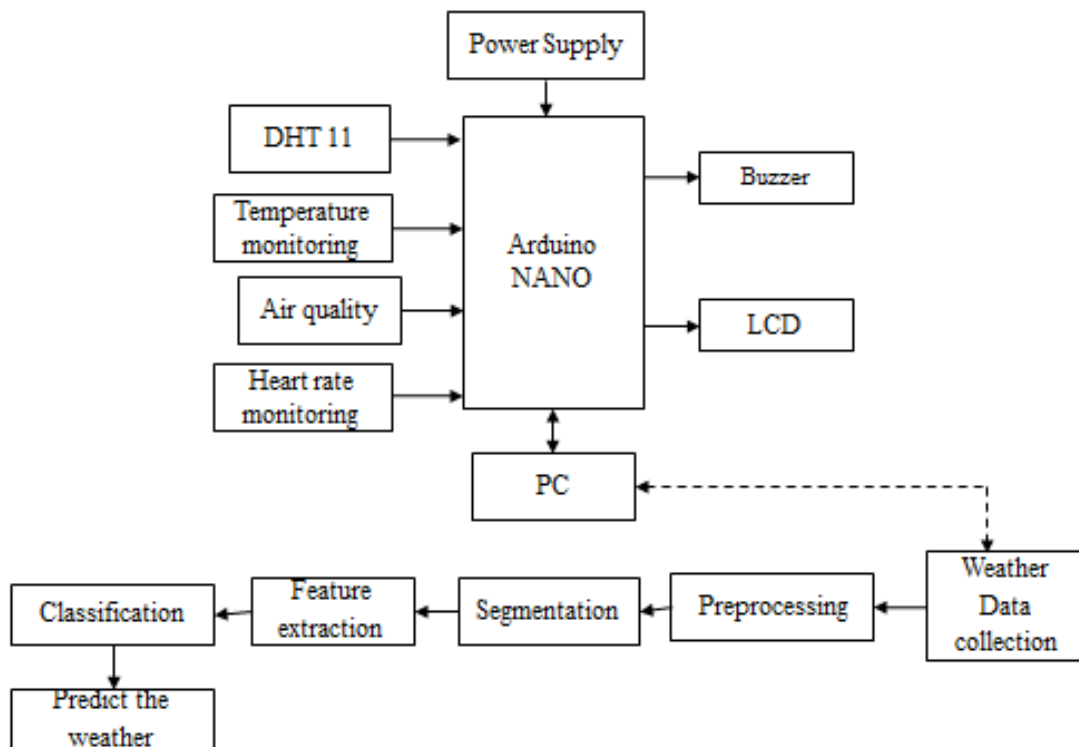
Power Supply

DHT 11

Temperature monitoring

Air quality

Heart rate monitoring

Arduino NANO

Buzzer

LCD

PC

Weather Data collection

Preprocessing

Segmentation

Feature extraction

Classification

Predict the weather